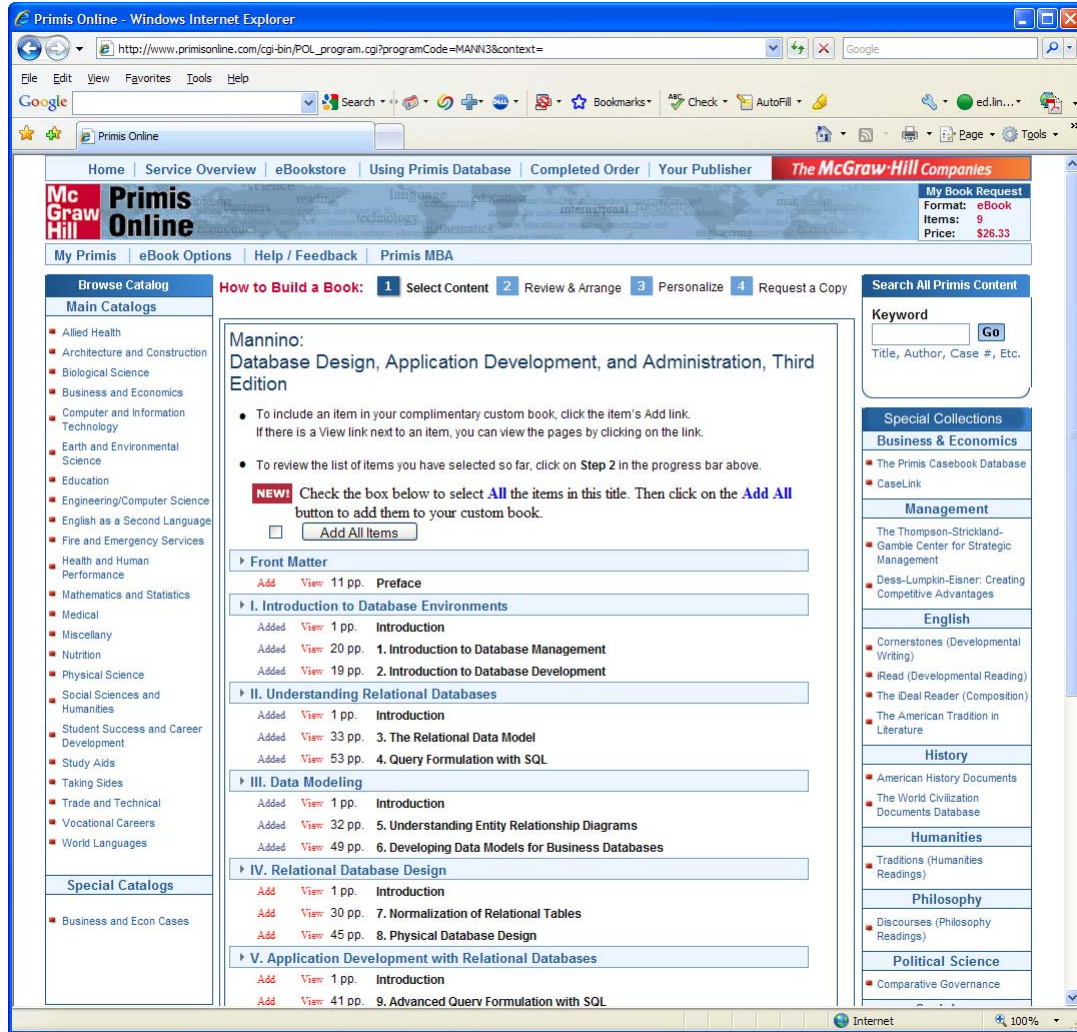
Primis Online - Windows Internet Explorer

http://www.primisonline.com/cgi-bin/POL_program.cgi?programCode=MANN3&context=

Google

File Edit View Favorites Tools Help

Google Search Bookmarks Check AutoFill ed.lin...

Primis Online

Page Tools

Home | Service Overview | eBookstore | Using Primis Database | Completed Order | Your Publisher

The McGraw-Hill Companies

Mc Graw Hill Primis Online

My Book Request
Format: eBook
Items: 9
Price: $26.33

My Primis | eBook Options | Help / Feedback | Primis MBA

Browse Catalog
Main Catalogs

Allied Health
Architecture and Construction
Biological Science
Business and Economics
Computer and Information Technology
Earth and Environmental Science
Education
Engineering/Computer Science
English as a Second Language
Fire and Emergency Services
Health and Human Performance
Mathematics and Statistics
Medical
Miscellany
Nutrition
Physical Science
Social Sciences and Humanities
Student Success and Career Development
Study Aids
Taking Sides
Trade and Technical
Vocational Careers
World Languages

Special Catalogs

Business and Econ Cases

How to Build a Book: 1 Select Content 2 Review & Arrange 3 Personalize 4 Request a Copy

Mannino:
Database Design, Application Development, and Administration, Third Edition

• To include an item in your complimentary custom book, click the item's Add link. If there is a View link next to an item, you can view the pages by clicking on the link.

• To review the list of items you have selected so far, click on Step 2 in the progress bar above.

NEW! Check the box below to select All the items in this title. Then click on the Add All button to add them to your custom book.

Add All Items

Front Matter
Add View 11 pp. Preface

I. Introduction to Database Environments
Added View 1 pp. Introduction
Added View 20 pp. 1. Introduction to Database Management
Added View 19 pp. 2. Introduction to Database Development

II. Understanding Relational Databases
Added View 1 pp. Introduction
Added View 33 pp. 3. The Relational Data Model
Added View 53 pp. 4. Query Formulation with SQL

III. Data Modeling
Added View 1 pp. Introduction
Added View 32 pp. 5. Understanding Entity Relationship Diagrams
Added View 49 pp. 6. Developing Data Models for Business Databases

IV. Relational Database Design
Add View 1 pp. Introduction
Add View 30 pp. 7. Normalization of Relational Tables
Add View 45 pp. 8. Physical Database Design

V. Application Development with Relational Databases
Add View 1 pp. Introduction
Add View 41 pp. 9. Advanced Query Formulation with SQL

Search All Primis Content
Keyword
Go
Title, Author, Case #, Etc.

Special Collections
Business & Economics
The Primis Casebook Database
CaseLink

Management
The Thompson-Strickland-Gamble Center for Strategic Management
Dess-Lumpkin-Eisner: Creating Competitive Advantages

English
Cornerstones (Developmental Writing)
iRead (Developmental Reading)
The iDeal Reader (Composition)
The American Tradition in Literature

History
American History Documents
The World Civilization Documents Database

Humanities
Traditions (Humanities Readings)

Philosophy
Discourses (Philosophy Readings)

Political Science
Comparative Governance

Internet 100%